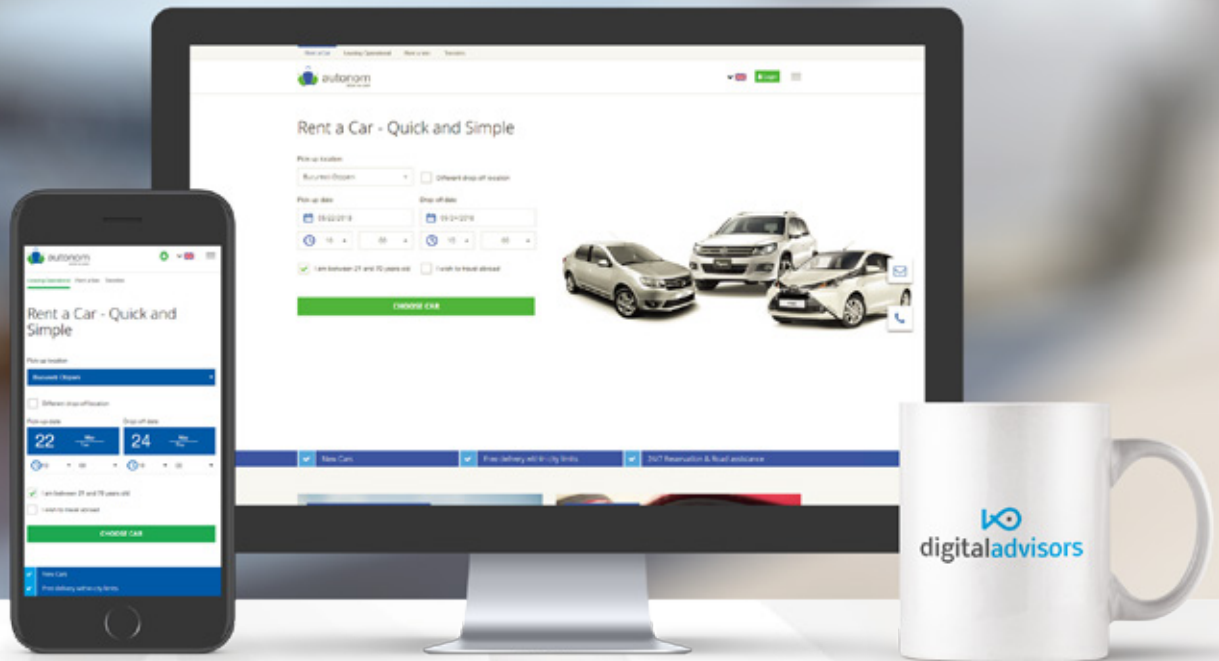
Rent a Car   Leasing Operational   Rent a van   Transfers

autonom

Login

Rent a Car - Quick and Simple

Pick up location

Bucuresti Otopeni

Different drop off location

Pick up date

Drop off date

I am between 21 and 70 years old

I wish to travel abroad

CHOOSE CAR

New Cars

Free delivery within city limits

24/7 Reservation & Road assistance

autonom

Leasing Operational   Rent a Van   Transfers

Rent a Car - Quick and Simple

Pick up location

Bucuresti Otopeni

Different drop off location

Pick up date

Drop off date

22

24

I am between 21 and 70 years old

I wish to travel abroad

CHOOSE CAR

New Cars

Free delivery within city limits

digitaladvisors